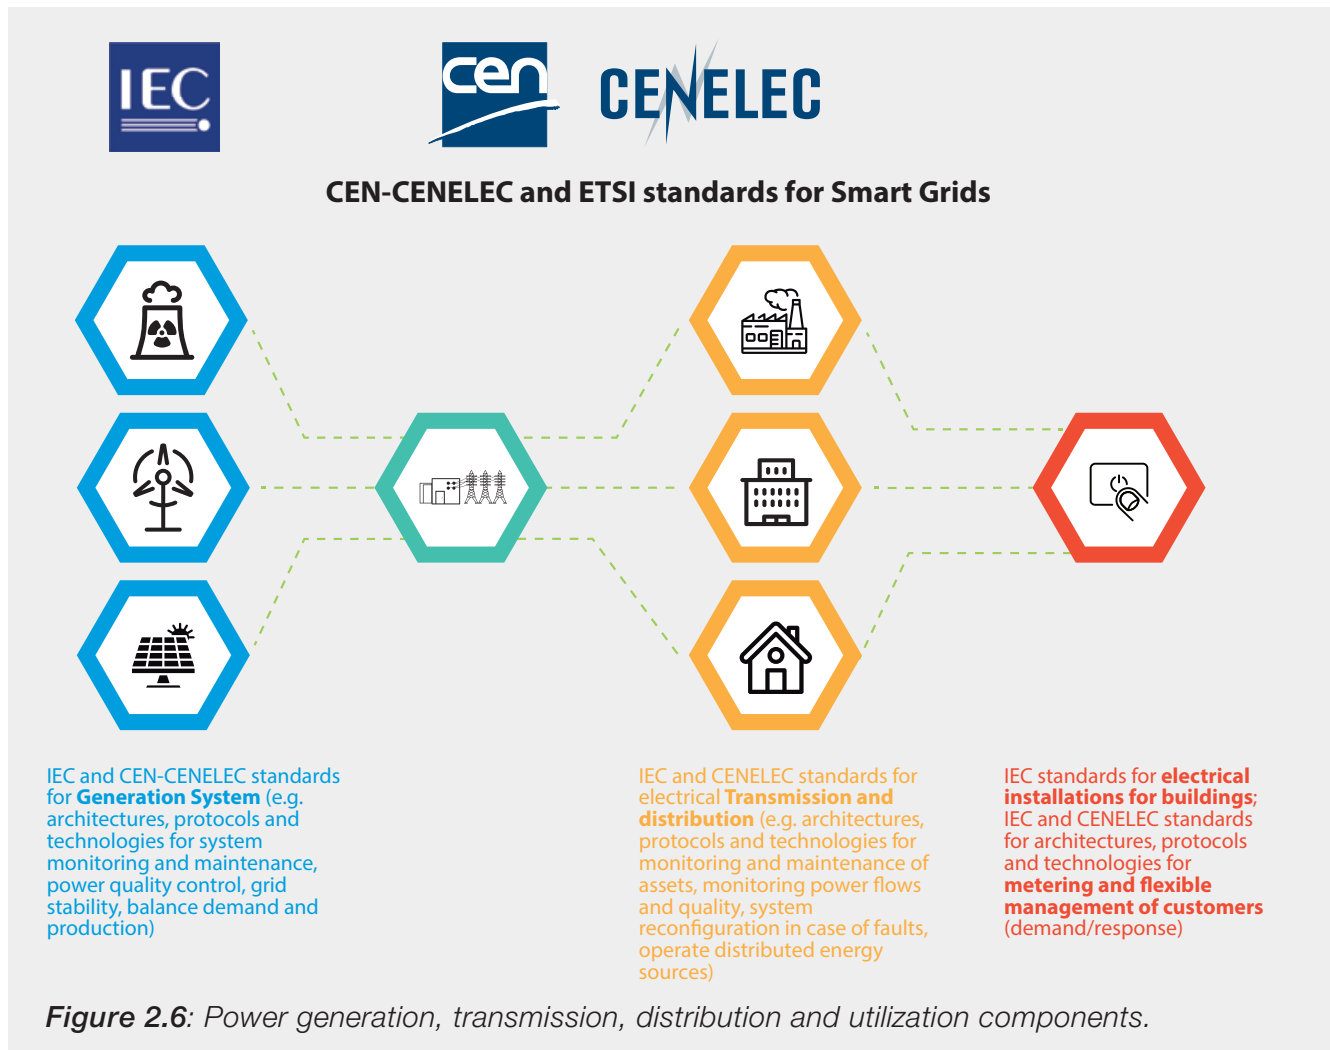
IEC

cen

CENELEC

CEN-CENELEC and ETSI standards for Smart Grids

IEC and CEN-CENELEC standards for **Generation System** (e.g. architectures, protocols and technologies for system monitoring and maintenance, power quality control, grid stability, balance demand and production)

IEC and CENELEC standards for electrical **Transmission and distribution** (e.g. architectures, protocols and technologies for monitoring and maintenance of assets, monitoring power flows and quality, system reconfiguration in case of faults, operate distributed energy sources)

IEC standards for **electrical installations for buildings**; IEC and CENELEC standards for architectures, protocols and technologies for **metering and flexible management of customers** (demand/response)

*Figure 2.6: Power generation, transmission, distribution and utilization components.*